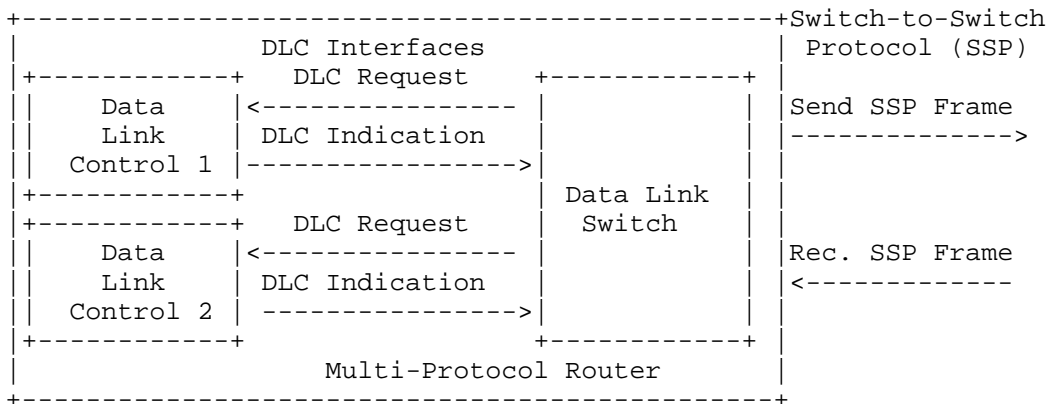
Switch-to-Switch Protocol (SSP)

DLC Interfaces

DLC Request

Data Link Control 1

DLC Indication

Send SSP Frame

Data Link Switch

DLC Request

Data Link Control 2

DLC Indication

Rec. SSP Frame

Multi-Protocol Router